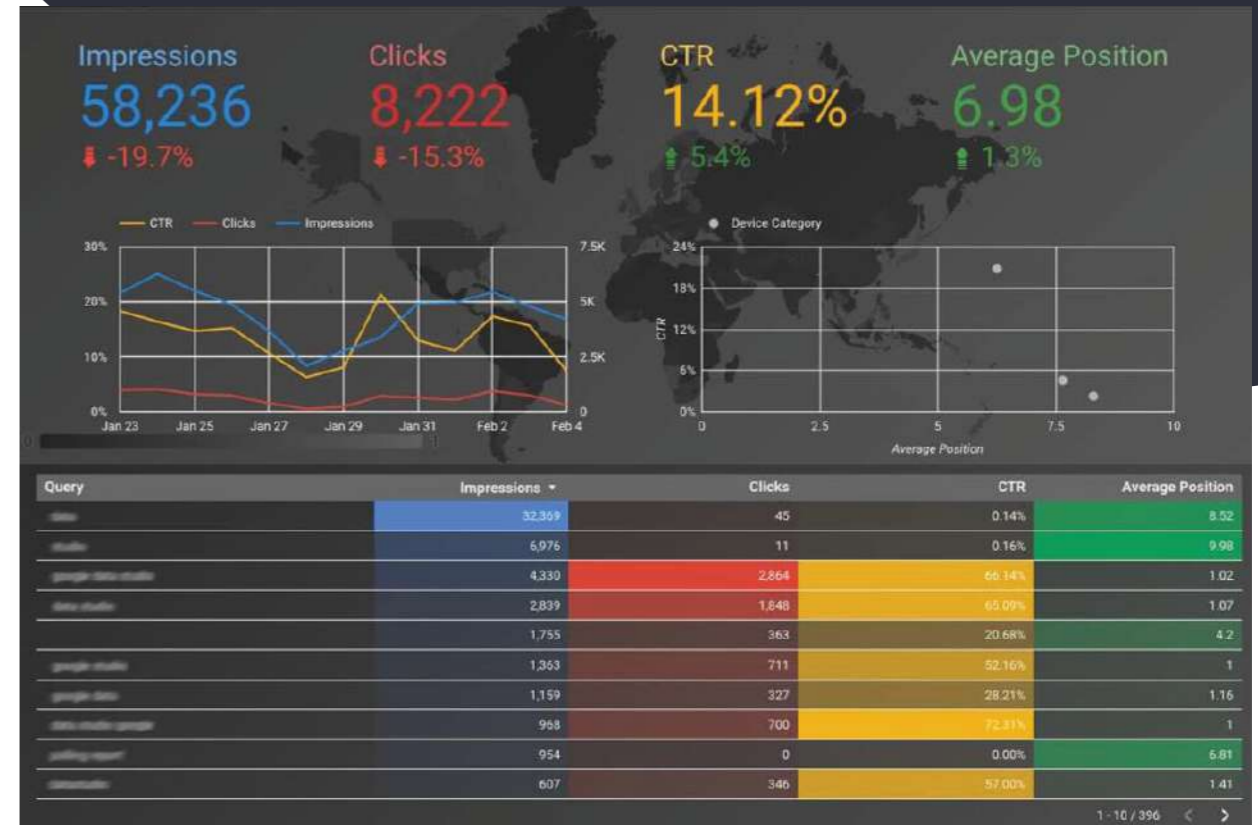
Impressions
58,236
-19.7%

Clicks
8,222
-15.3%

CTR
14.12%
5.4%

Average Position
6.98
1.3%

CTR Clicks Impressions

30%
20%
10%
0%
7.5K
5K
2.5K
0
Jan 23 Jan 25 Jan 27 Jan 29 Jan 31 Feb 2 Feb 4

Device Category

24%
18%
12%
6%
0%
CTR
0 2.5 5 7.5 10
Average Position

| Query | Impressions ▾ | Clicks | CTR | Average Position |
|---|---|---|---|---|
| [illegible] | 32,369 | 45 | 0.14% | 8.52 |
| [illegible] | 6,976 | 11 | 0.16% | 9.98 |
| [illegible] | 4,330 | 2,864 | 66.14% | 1.02 |
| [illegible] | 2,839 | 1,848 | 65.09% | 1.07 |
| | 1,755 | 363 | 20.68% | 4.2 |
| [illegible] | 1,363 | 711 | 52.16% | 1 |
| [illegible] | 1,159 | 327 | 28.21% | 1.16 |
| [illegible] | 968 | 700 | 72.31% | 1 |
| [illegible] | 954 | 0 | 0.00% | 6.81 |
| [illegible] | 607 | 346 | 57.00% | 1.41 |

1 - 10 / 396 < >